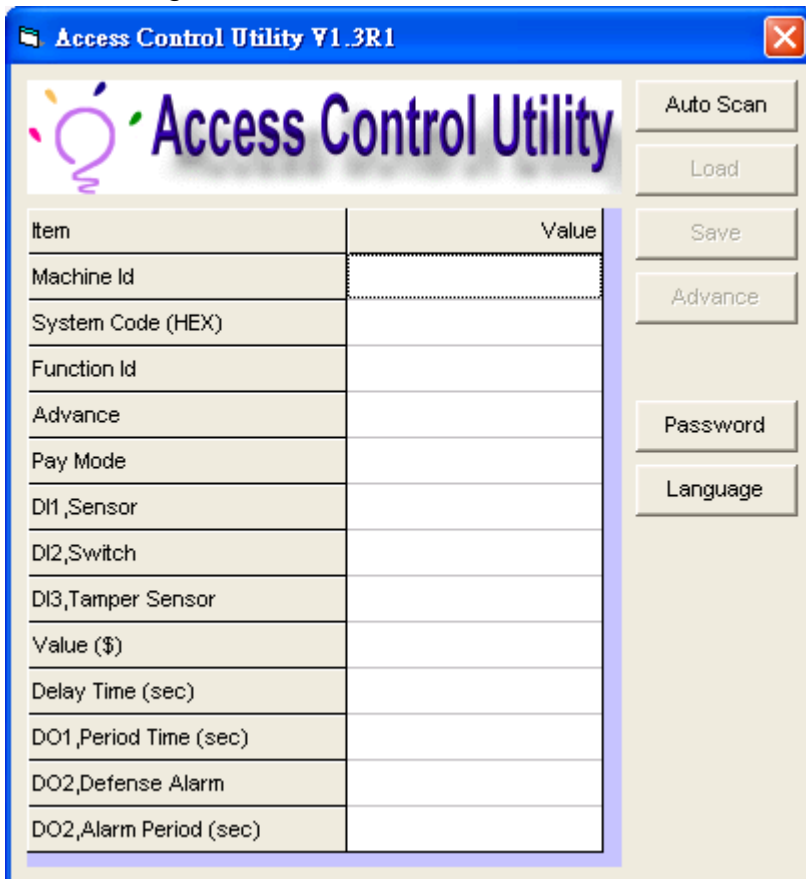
Access Control Utility V1.3R1

Access Control Utility

| Item | Value |
|---|---|
| Machine Id | |
| System Code (HEX) | |
| Function Id | |
| Advance | |
| Pay Mode | |
| DI1,Sensor | |
| DI2,Switch | |
| DI3,Tamper Sensor | |
| Value ($) | |
| Delay Time (sec) | |
| DO1,Period Time (sec) | |
| DO2,Defense Alarm | |
| DO2,Alarm Period (sec) | |

Auto Scan

Load

Save

Advance

Password

Language